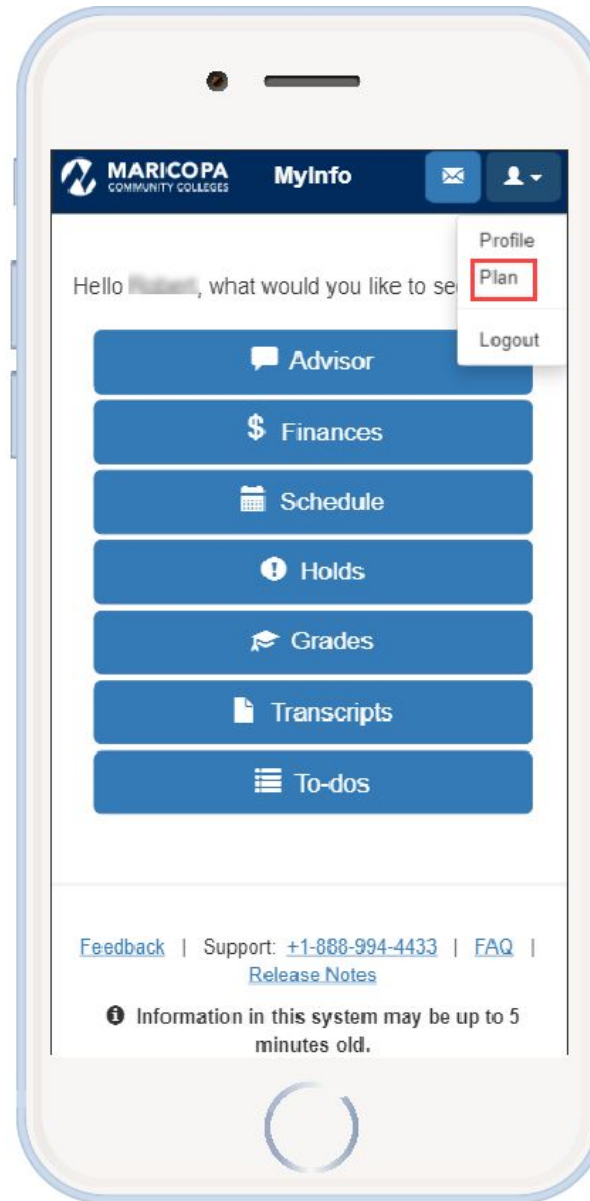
MARICOPA
COMMUNITY COLLEGES

MyInfo

Profile
Plan
Logout

Hello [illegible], what would you like to se

Advisor

$ Finances

Schedule

Holds

Grades

Transcripts

To-dos

Feedback | Support: +1-888-994-4433 | FAQ | Release Notes

Information in this system may be up to 5 minutes old.